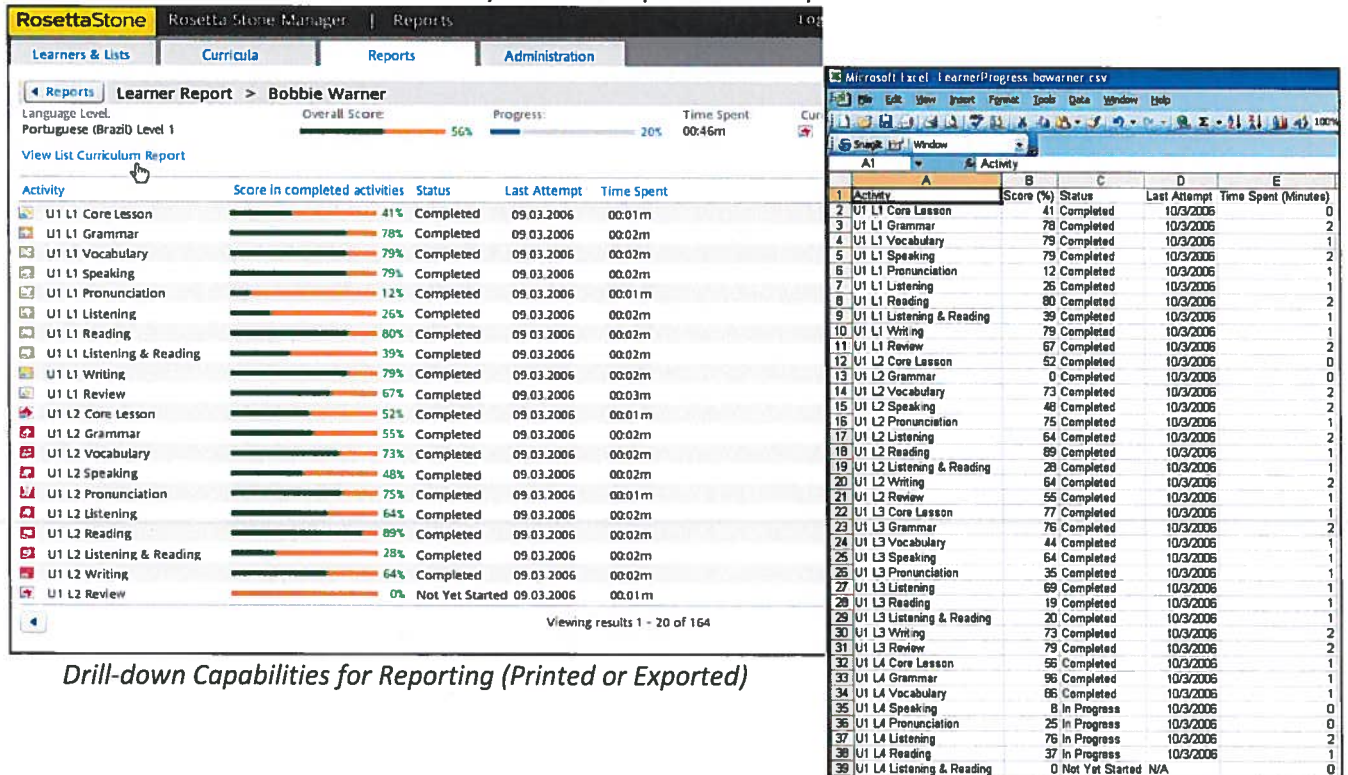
RosettaStone Rosetta Stone Manager | Reports Log

Learners & Lists | Curricula | Reports | Administration

◄ Reports Learner Report > Bobbie Warner

Language Level: Portuguese (Brazil) Level 1
Overall Score: 56%
Progress: 20%
Time Spent 00:46m
Cur

View List Curriculum Report

| Activity | Score in completed activities | Status | Last Attempt | Time Spent |
|---|---|---|---|---|
| U1 L1 Core Lesson | 41% | Completed | 09.03.2006 | 00:01m |
| U1 L1 Grammar | 78% | Completed | 09.03.2006 | 00:02m |
| U1 L1 Vocabulary | 79% | Completed | 09.03.2006 | 00:02m |
| U1 L1 Speaking | 79% | Completed | 09.03.2006 | 00:02m |
| U1 L1 Pronunciation | 12% | Completed | 09.03.2006 | 00:01m |
| U1 L1 Listening | 26% | Completed | 09.03.2006 | 00:02m |
| U1 L1 Reading | 80% | Completed | 09.03.2006 | 00:02m |
| U1 L1 Listening & Reading | 39% | Completed | 09.03.2006 | 00:02m |
| U1 L1 Writing | 79% | Completed | 09.03.2006 | 00:02m |
| U1 L1 Review | 67% | Completed | 09.03.2006 | 00:03m |
| U1 L2 Core Lesson | 52% | Completed | 09.03.2006 | 00:01m |
| U1 L2 Grammar | 55% | Completed | 09.03.2006 | 00:02m |
| U1 L2 Vocabulary | 73% | Completed | 09.03.2006 | 00:02m |
| U1 L2 Speaking | 48% | Completed | 09.03.2006 | 00:02m |
| U1 L2 Pronunciation | 75% | Completed | 09.03.2006 | 00:01m |
| U1 L2 Listening | 64% | Completed | 09.03.2006 | 00:02m |
| U1 L2 Reading | 89% | Completed | 09.03.2006 | 00:02m |
| U1 L2 Listening & Reading | 28% | Completed | 09.03.2006 | 00:02m |
| U1 L2 Writing | 64% | Completed | 09.03.2006 | 00:02m |
| U1 L2 Review | 0% | Not Yet Started | 09.03.2006 | 00:01m |

Viewing results 1 - 20 of 164

Drill-down Capabilities for Reporting (Printed or Exported)

Microsoft Excel - LearnerProgress bowarner.csv
File Edit View Insert Format Tools Data Window Help
Snagit Window
A1 Activity

| | A | B | C | D | E |
|---|---|---|---|---|---|
| 1 | Activity | Score (%) | Status | Last Attempt | Time Spent (Minutes) |
| 2 | U1 L1 Core Lesson | 41 | Completed | 10/3/2006 | 0 |
| 3 | U1 L1 Grammar | 78 | Completed | 10/3/2006 | 2 |
| 4 | U1 L1 Vocabulary | 79 | Completed | 10/3/2006 | 1 |
| 5 | U1 L1 Speaking | 79 | Completed | 10/3/2006 | 2 |
| 6 | U1 L1 Pronunciation | 12 | Completed | 10/3/2006 | 1 |
| 7 | U1 L1 Listening | 26 | Completed | 10/3/2006 | 1 |
| 8 | U1 L1 Reading | 80 | Completed | 10/3/2006 | 2 |
| 9 | U1 L1 Listening & Reading | 39 | Completed | 10/3/2006 | 1 |
| 10 | U1 L1 Writing | 79 | Completed | 10/3/2006 | 1 |
| 11 | U1 L1 Review | 67 | Completed | 10/3/2006 | 2 |
| 12 | U1 L2 Core Lesson | 52 | Completed | 10/3/2006 | 0 |
| 13 | U1 L2 Grammar | 0 | Completed | 10/3/2006 | 0 |
| 14 | U1 L2 Vocabulary | 73 | Completed | 10/3/2006 | 2 |
| 15 | U1 L2 Speaking | 48 | Completed | 10/3/2006 | 2 |
| 16 | U1 L2 Pronunciation | 75 | Completed | 10/3/2006 | 1 |
| 17 | U1 L2 Listening | 64 | Completed | 10/3/2006 | 2 |
| 18 | U1 L2 Reading | 89 | Completed | 10/3/2006 | 1 |
| 19 | U1 L2 Listening & Reading | 28 | Completed | 10/3/2006 | 1 |
| 20 | U1 L2 Writing | 64 | Completed | 10/3/2006 | 2 |
| 21 | U1 L2 Review | 55 | Completed | 10/3/2006 | 1 |
| 22 | U1 L3 Core Lesson | 77 | Completed | 10/3/2006 | 1 |
| 23 | U1 L3 Grammar | 76 | Completed | 10/3/2006 | 2 |
| 24 | U1 L3 Vocabulary | 44 | Completed | 10/3/2006 | 1 |
| 25 | U1 L3 Speaking | 64 | Completed | 10/3/2006 | 1 |
| 26 | U1 L3 Pronunciation | 35 | Completed | 10/3/2006 | 1 |
| 27 | U1 L3 Listening | 69 | Completed | 10/3/2006 | 1 |
| 28 | U1 L3 Reading | 19 | Completed | 10/3/2006 | 1 |
| 29 | U1 L3 Listening & Reading | 20 | Completed | 10/3/2006 | 1 |
| 30 | U1 L3 Writing | 73 | Completed | 10/3/2006 | 2 |
| 31 | U1 L3 Review | 79 | Completed | 10/3/2006 | 2 |
| 32 | U1 L4 Core Lesson | 56 | Completed | 10/3/2006 | 1 |
| 33 | U1 L4 Grammar | 96 | Completed | 10/3/2006 | 1 |
| 34 | U1 L4 Vocabulary | 66 | Completed | 10/3/2006 | 1 |
| 35 | U1 L4 Speaking | 8 | In Progress | 10/3/2006 | 0 |
| 36 | U1 L4 Pronunciation | 25 | In Progress | 10/3/2006 | 0 |
| 37 | U1 L4 Listening | 76 | In Progress | 10/3/2006 | 2 |
| 38 | U1 L4 Reading | 37 | In Progress | 10/3/2006 | 1 |
| 39 | U1 L4 Listening & Reading | 0 | Not Yet Started | N/A | 0 |